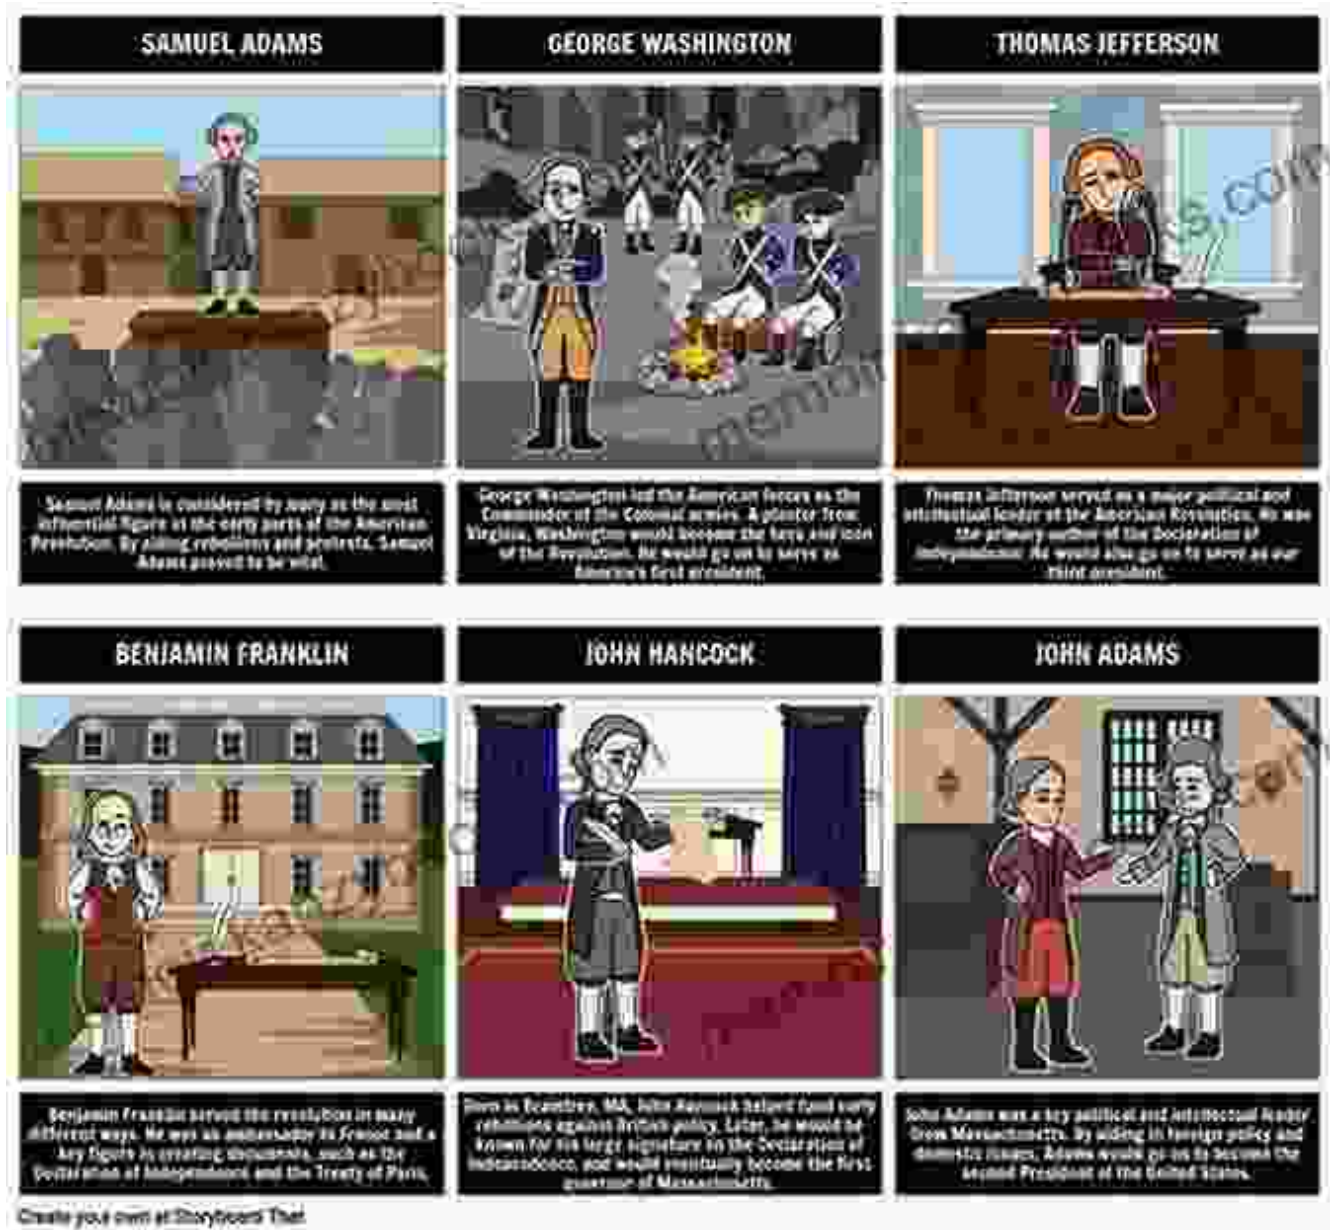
SAMUEL ADAMS

GEORGE WASHINGTON

THOMAS JEFFERSON

Samuel Adams is considered by many as the most influential figure in the early parts of the American Revolution. By aiding rebellions and protests, Samuel Adams proved to be vital.

George Washington led the American forces as the Commander of the Colonial armies. A planter from Virginia, Washington would become the hero and icon of the Revolution. He would go on to serve as America's first president.

Thomas Jefferson served as a major political and intellectual leader of the American Revolution. He was the primary author of the Declaration of Independence. He would also go on to serve as our third president.

BENJAMIN FRANKLIN

JOHN HANCOCK

JOHN ADAMS

Benjamin Franklin served the revolution in many different ways. He was an ambassador to France and a key figure in creating documents, such as the Declaration of Independence and the Treaty of Paris.

Born in Braintree, MA, John Hancock helped fund early rebellions against British policy. Later, he would be known for his large signature on the Declaration of Independence, and would eventually become the first governor of Massachusetts.

John Adams was a key political and intellectual leader from Massachusetts. By aiding in foreign policy and domestic issues, Adams would go on to become the second President of the United States.

Create your own at Storyboard That